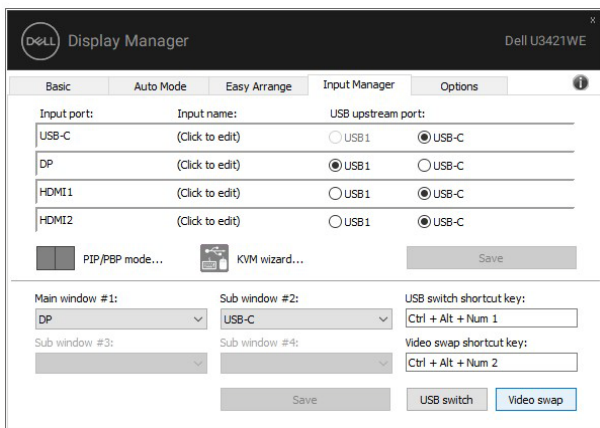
DELL Display Manager Dell U3421WE

x

| Basic | Auto Mode | Easy Arrange | Input Manager | Options |
|---|---|---|---|---|

i

| Input port: | Input name: | USB upstream port: | |
|---|---|---|---|
| USB-C | (Click to edit) | USB1 | USB-C |
| DP | (Click to edit) | USB1 | USB-C |
| HDMI1 | (Click to edit) | USB1 | USB-C |
| HDMI2 | (Click to edit) | USB1 | USB-C |

PIP/PBP mode...

KVM wizard...

Save

Main window #1:
DP

Sub window #2:
USB-C

USB switch shortcut key:
Ctrl + Alt + Num 1

Sub window #3:

Sub window #4:

Video swap shortcut key:
Ctrl + Alt + Num 2

Save

USB switch

Video swap